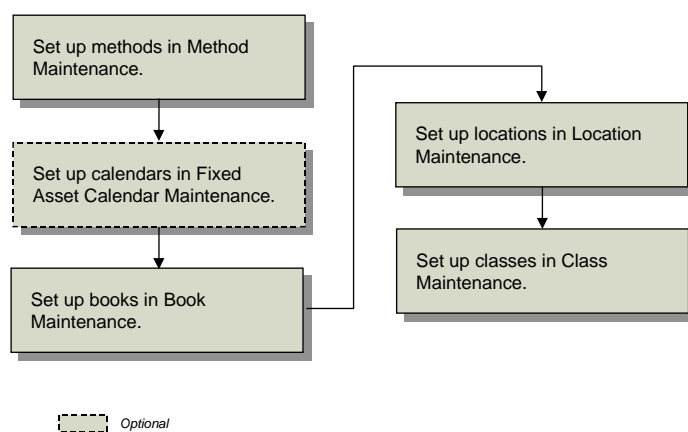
Set up methods in Method Maintenance.

Set up calendars in Fixed Asset Calendar Maintenance.

Set up books in Book Maintenance.

Set up locations in Location Maintenance.

Set up classes in Class Maintenance.

Optional